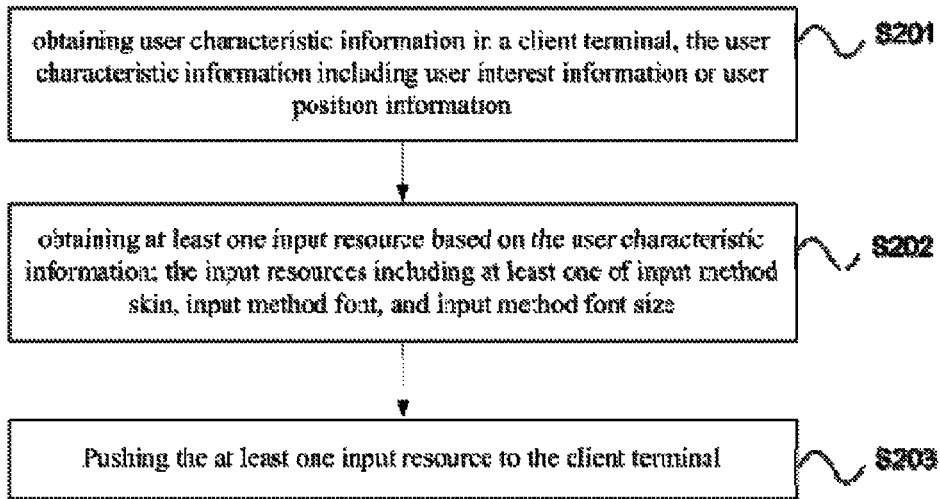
obtaining user characteristic information in a client terminal, the user characteristic information including user interest information or user position information

S201

obtaining at least one input resource based on the user characteristic information; the input resources including at least one of input method skin, input method font, and input method font size

S202

Pushing the at least one input resource to the client terminal

S203